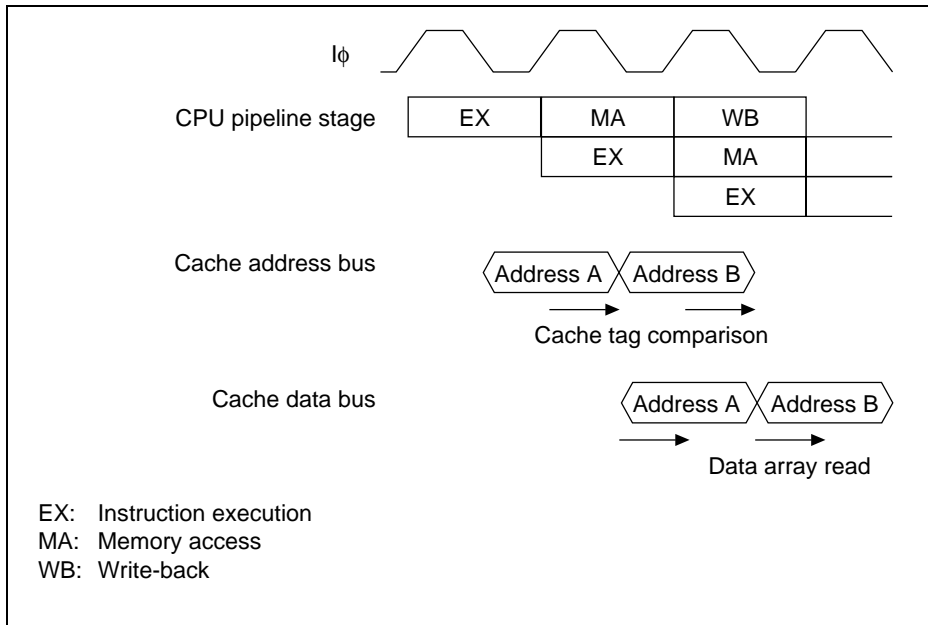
I$\phi$

CPU pipeline stage

| EX | MA | WB |
|---|---|---|
| | EX | MA |
| | | EX |

Cache address bus

Address A Address B

Cache tag comparison

Cache data bus

Address A Address B

Data array read

EX: Instruction execution
MA: Memory access
WB: Write-back